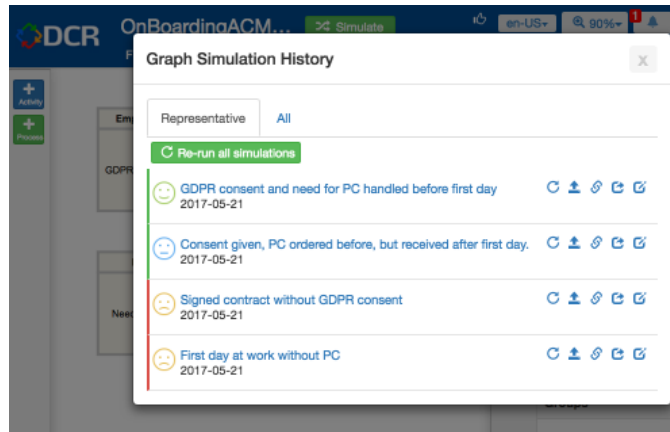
DCR OnBoardingACM... Simulate en-US 90% 1

Activity
Process

Em
GDPR
Nee

Graph Simulation History
x

Representative All

Re-run all simulations

GDPR consent and need for PC handled before first day
2017-05-21

Consent given, PC ordered before, but received after first day.
2017-05-21

Signed contract without GDPR consent
2017-05-21

First day at work without PC
2017-05-21

Groups